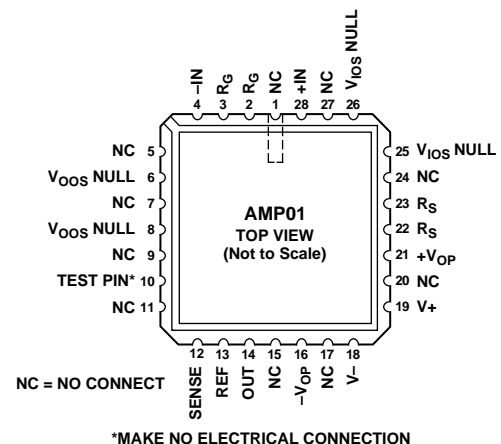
–IN 4
$R_G$ 3
$R_G$ 2
NC 1
+IN 28
NC 27
$V_{IOS}$ NULL 26

NC 5
$V_{OOS}$ NULL 6
NC 7
$V_{OOS}$ NULL 8
NC 9
TEST PIN* 10
NC 11

25 $V_{IOS}$ NULL
24 NC
23 $R_S$
22 $R_S$
21 $+V_{OP}$
20 NC
19 V+

AMP01
TOP VIEW
(Not to Scale)

12 SENSE
13 REF
14 OUT
15 NC
16 $-V_{OP}$
17 NC
18 V–

NC = NO CONNECT

*MAKE NO ELECTRICAL CONNECTION